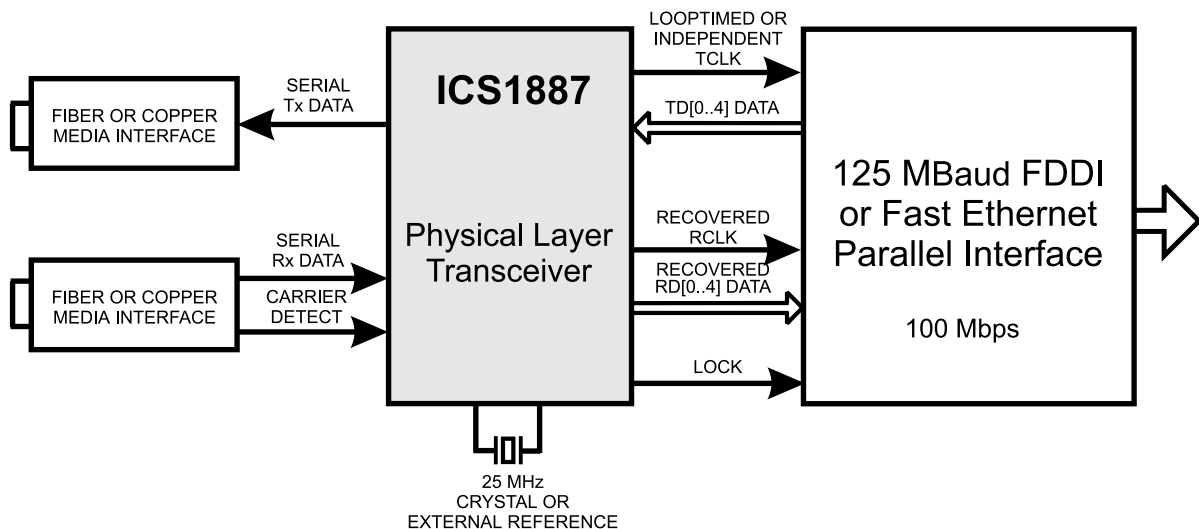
FIBER OR COPPER MEDIA INTERFACE

SERIAL Tx DATA

FIBER OR COPPER MEDIA INTERFACE

SERIAL Rx DATA

CARRIER DETECT

ICS1887

Physical Layer Transceiver

LOOPTIMED OR INDEPENDENT TCLK

TD[0..4] DATA

RECOVERED RCLK

RECOVERED RD[0..4] DATA

LOCK

25 MHz CRYSTAL OR EXTERNAL REFERENCE

125 MBaud FDDI or Fast Ethernet Parallel Interface

100 Mbps